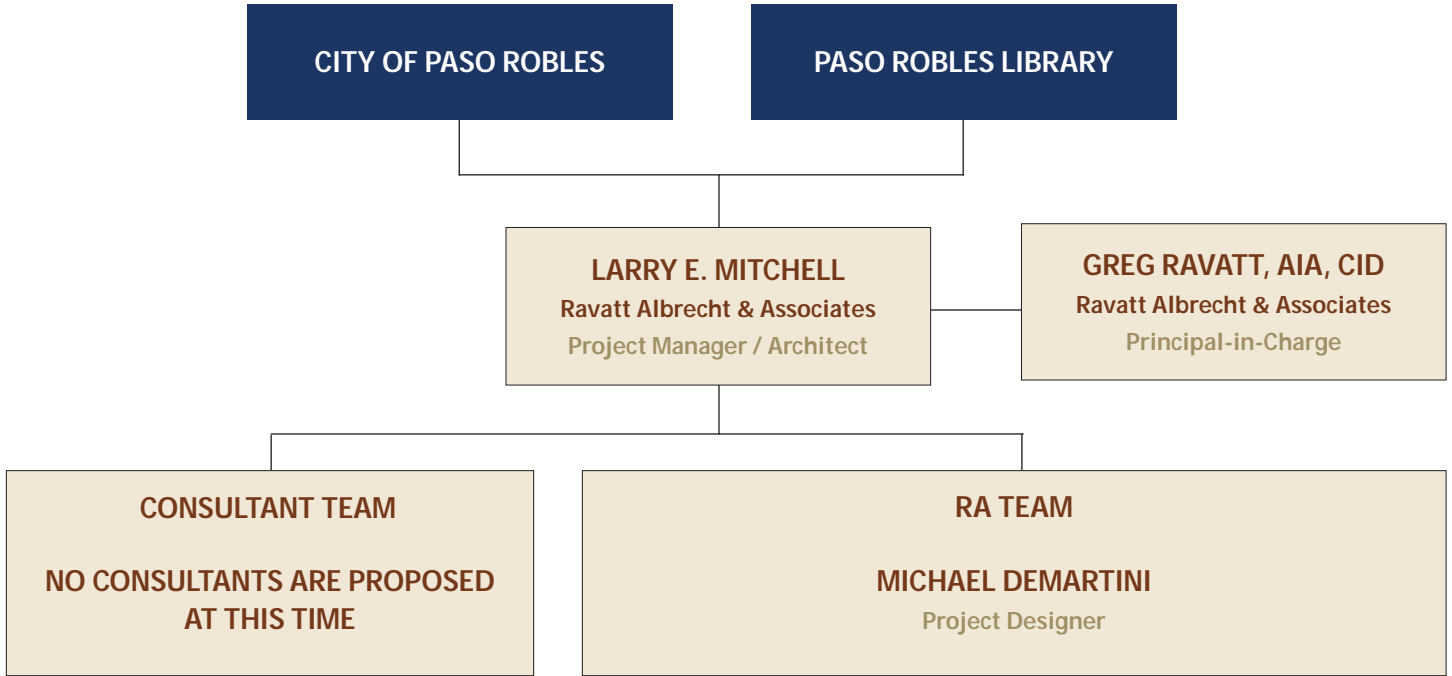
CITY OF PASO ROBLES

PASO ROBLES LIBRARY

LARRY E. MITCHELL
Ravatt Albrecht & Associates
Project Manager / Architect

GREG RAVATT, AIA, CID
Ravatt Albrecht & Associates
Principal-in-Charge

CONSULTANT TEAM

NO CONSULTANTS ARE PROPOSED AT THIS TIME

RA TEAM

MICHAEL DEMARTINI
Project Designer